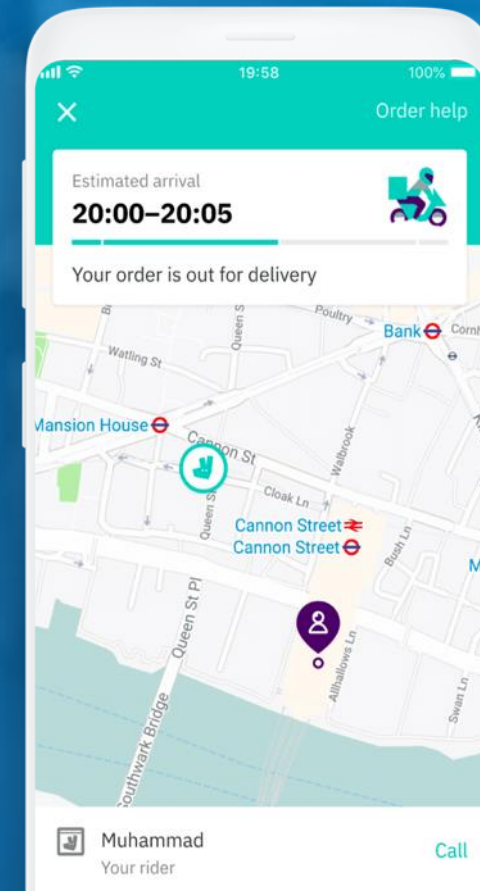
19:58

100%

Order help

Estimated arrival

20:00–20:05

Your order is out for delivery

Poultry

Bank

Cornh

Watling St

Queen St

Mansion House

Cannon St

Walbrook

Cloak Ln

Cannon Street

Cannon Street

Queen St

Bush Ln

Queen St Pl

Allhallows Ln

Swan Ln

Southwark Bridge

Muhammad

Your rider

Call